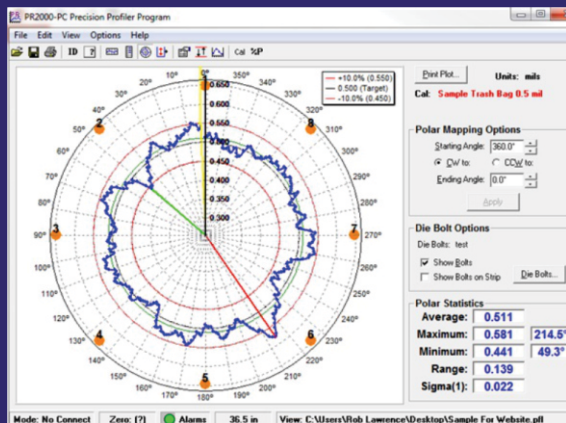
PR2000-PC Precision Profiler Program

File Edit View Options Help

ID Cal %P

+10.0% (0.550)
0.500 (Target)
-10.0% (0.450)

10° 350° 20° 340° 30° 330° 40° 320° 50° 310° 60° 300° 70° 290° 80° 280° 90° 270° 100° 260° 110° 250° 120° 240° 130° 230° 140° 220° 150° 210° 160° 200° 170° 180° 190°

0.650 0.600 0.550 0.500 0.450 0.400 0.350 0.300

1 2 3 4 5 6 7 8

Print Plot... Units: mils
Cal: Sample Trash Bag 0.5 mil

Polar Mapping Options
Starting Angle: 360.0°
CW to: CCW to:
Ending Angle: 0.0°
Apply

Die Bolt Options
Die Bolts: test
Show Bolts
Show Bolts on Strip
Die Bolts...

Polar Statistics
Average: 0.511
Maximum: 0.581 214.5°
Minimum: 0.441 49.3°
Range: 0.139
Sigma(1): 0.022

Mode: No Connect Zero: [?] Alarms 36.5 in View: C:\Users\Rob Lawrence\Desktop\Sample For Website.pfl